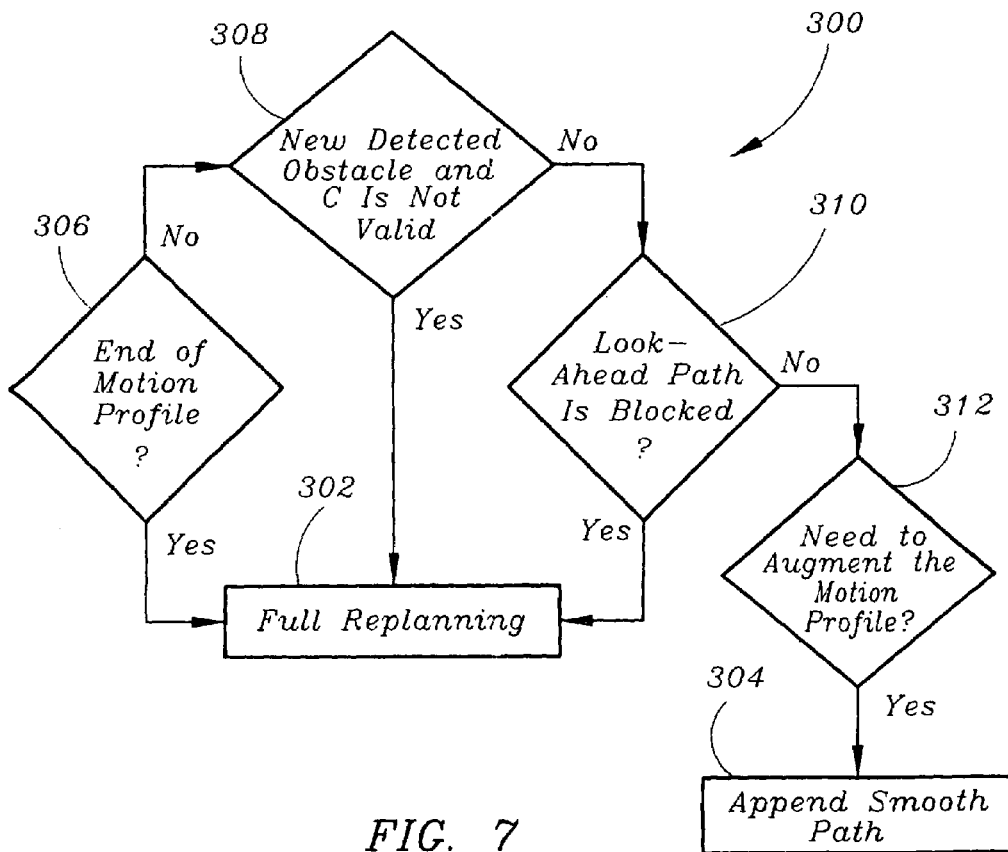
308

300

New Detected Obstacle and C Is Not Valid

No

310

306

No

Yes

End of Motion Profile ?

Look-Ahead Path Is Blocked ?

No

312

302

Yes

Yes

Need to Augment the Motion Profile?

Full Replanning

304

Yes

Append Smooth Path

FIG. 7